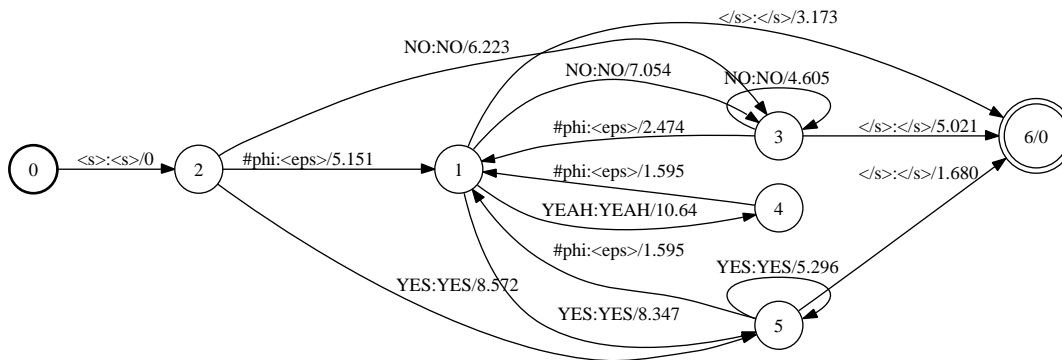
</s>:</s>/3.173

NO:NO/6.223

NO:NO/7.054

NO:NO/4.605

0

<s>:<s>/0

2

#phi:<eps>/5.151

1

#phi:<eps>/2.474

3

</s>:</s>/5.021

6/0

#phi:<eps>/1.595

YEAH:YEAH/10.64

4

</s>:</s>/1.680

#phi:<eps>/1.595

YES:YES/5.296

YES:YES/8.572

YES:YES/8.347

5